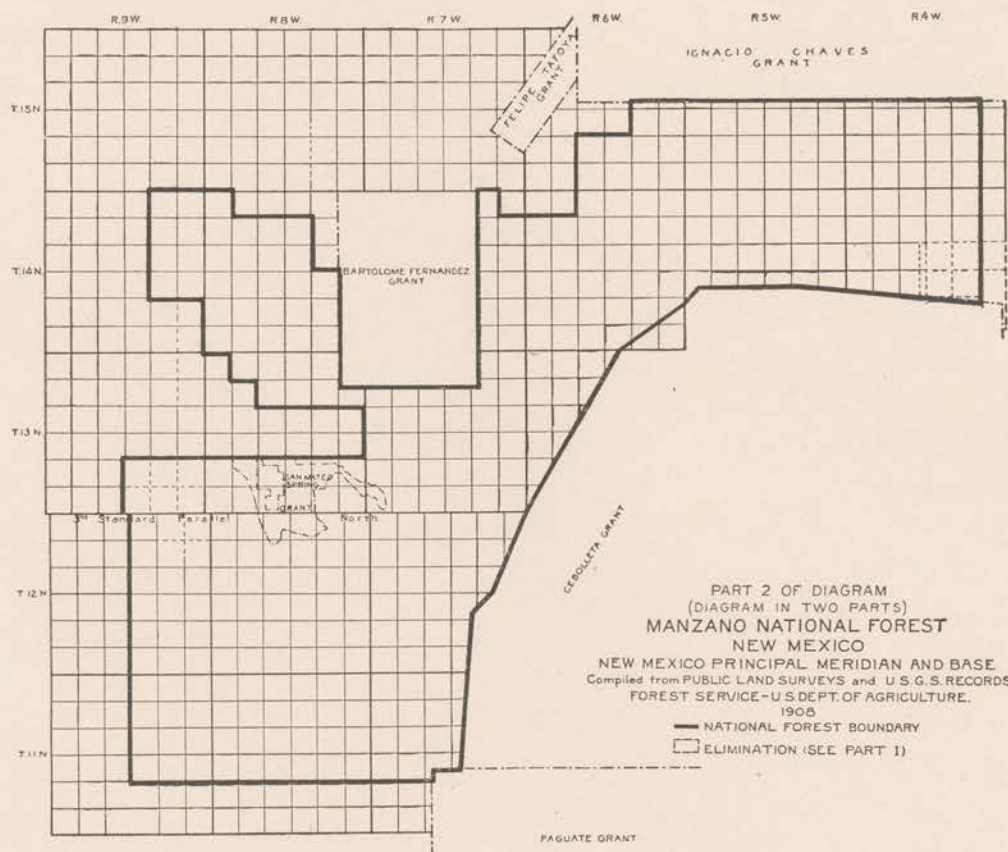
R.9W.
R.8W.
R.7W.
R.6W.
R.5W.
R.4W.

IGNACIO CHAVES GRANT

FELIPE TAFOYA GRANT

T.15N.
T.14N.
T.13N.
T.12N.
T.11N.

BARTOLOME FERNANDEZ GRANT

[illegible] SPRING GRANT

3rd Standard Parallel North

CEBOLLETA GRANT

PART 2 OF DIAGRAM
(DIAGRAM IN TWO PARTS)
MANZANO NATIONAL FOREST
NEW MEXICO
NEW MEXICO PRINCIPAL MERIDIAN AND BASE
Compiled from PUBLIC LAND SURVEYS and U.S.G.S. RECORDS
FOREST SERVICE - U.S. DEPT. OF AGRICULTURE.
1908
NATIONAL FOREST BOUNDARY
ELIMINATION (SEE PART I)

PAGUATE GRANT